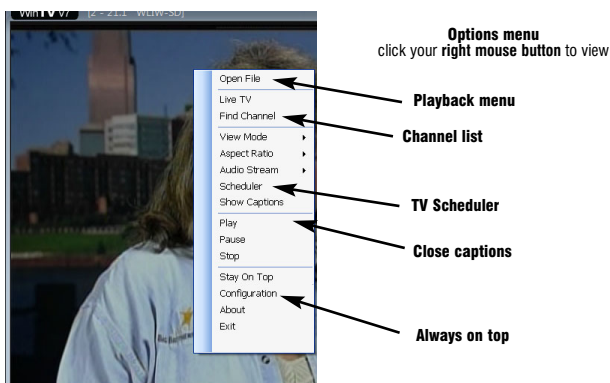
WinTV v7 [2 - 21.1 WLIW-SD]

Options menu
click your right mouse button to view

Open File
Live TV
Find Channel
View Mode
Aspect Ratio
Audio Stream
Scheduler
Show Captions
Play
Pause
Stop
Stay On Top
Configuration
About
Exit

Playback menu

Channel list

TV Scheduler

Close captions

Always on top